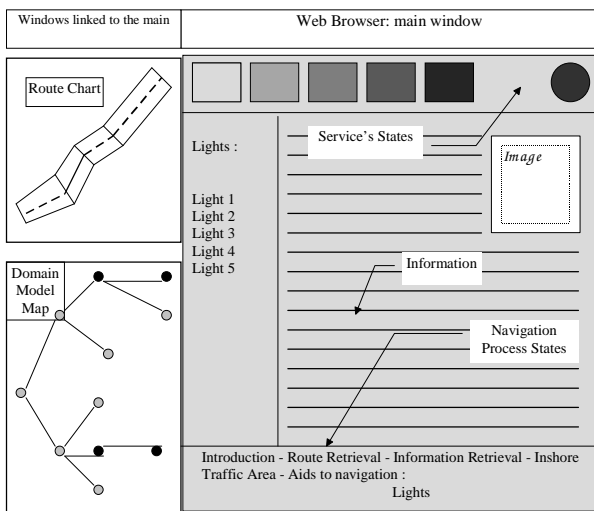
Windows linked to the main

Web Browser: main window

Route Chart

Domain Model Map

Lights :

Light 1
Light 2
Light 3
Light 4
Light 5

Service's States

Image

Information

Navigation Process States

Introduction - Route Retrieval - Information Retrieval - Inshore Traffic Area - Aids to navigation :
Lights